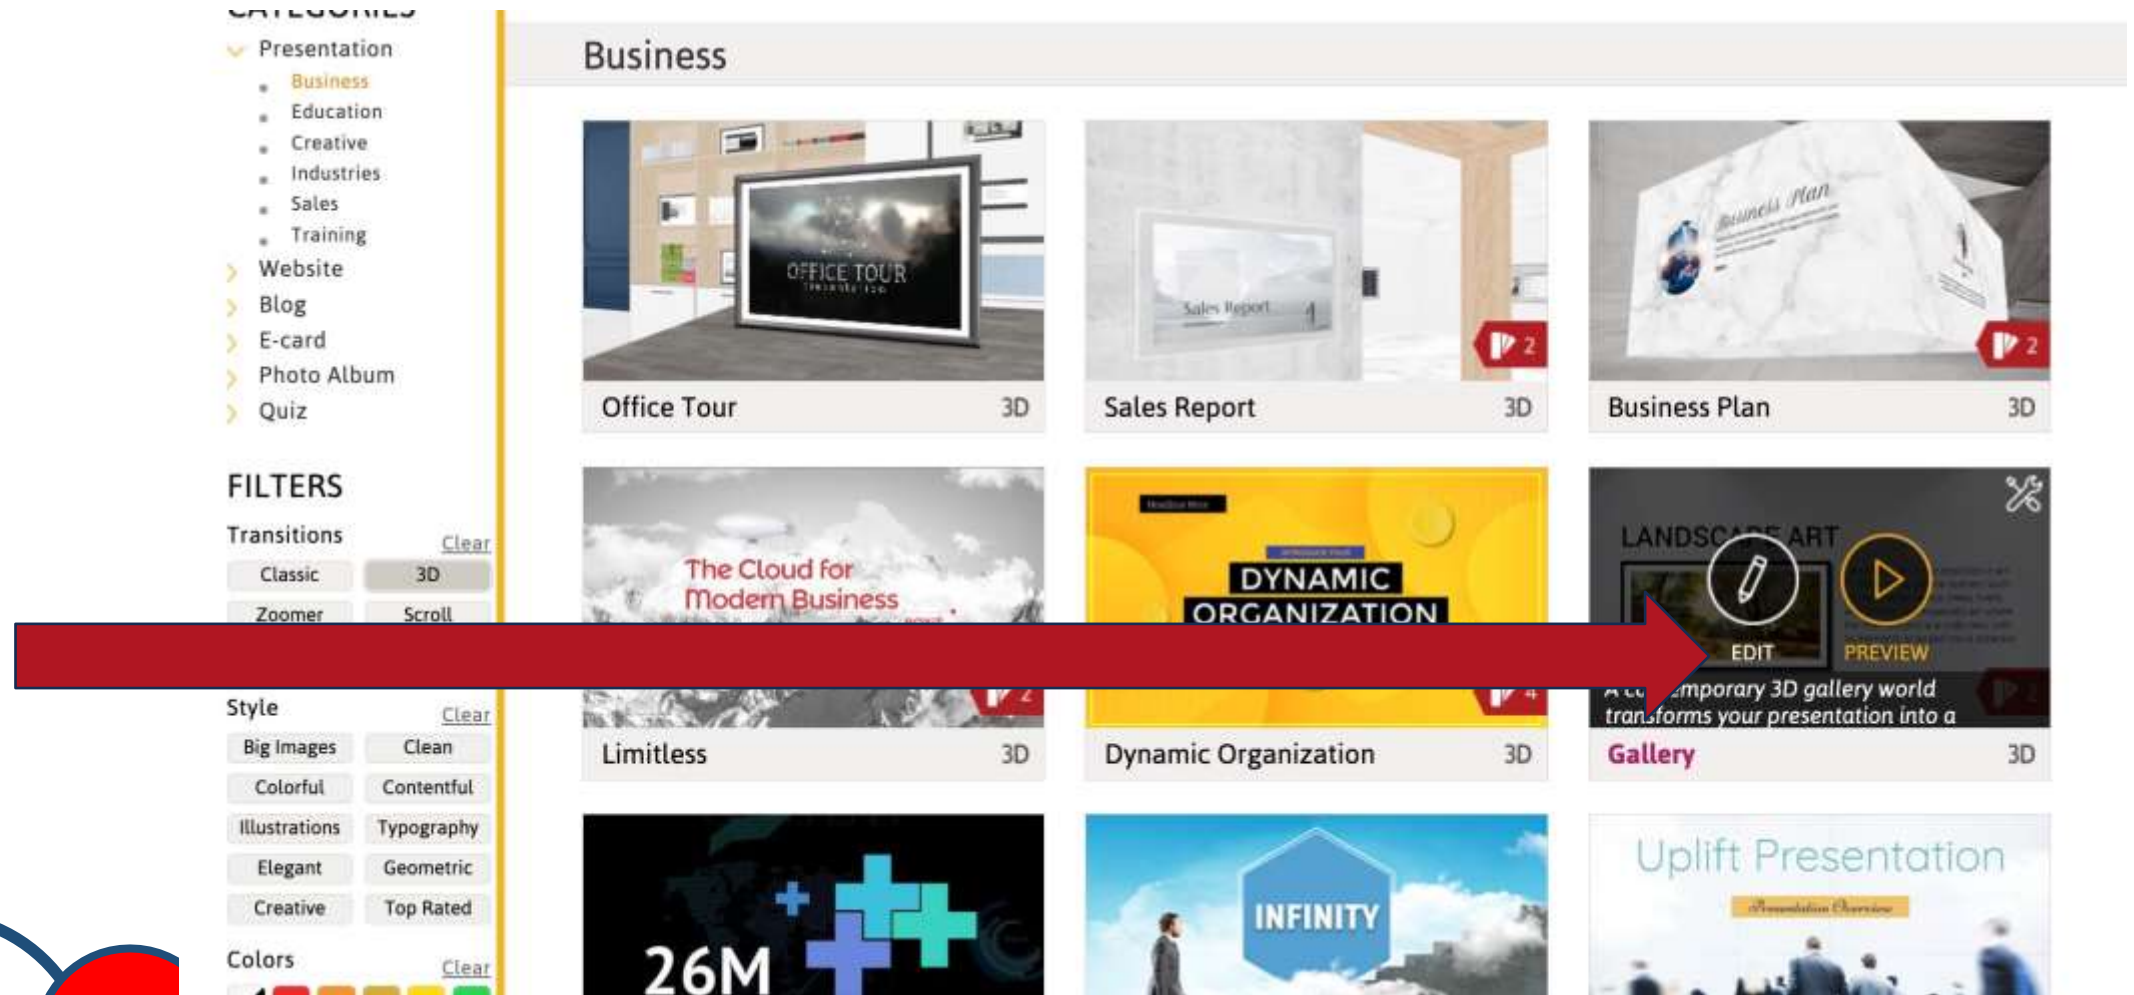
Presentation
Business
Education
Creative
Industries
Sales
Training
Website
Blog
E-card
Photo Album
Quiz

FILTERS
Transitions Clear
Classic
3D
Zoomer
Scroll

Style Clear
Big Images
Clean
Colorful
Contentful
Illustrations
Typography
Elegant
Geometric
Creative
Top Rated

Colors Clear

Business

OFFICE TOUR
Office Tour 3D

Sales Report
2
Sales Report 3D

Business Plan
2
Business Plan 3D

The Cloud for Modern Business
Limitless 3D

DYNAMIC ORGANIZATION
Dynamic Organization 3D

LANDSCAPE ART
EDIT
PREVIEW
A co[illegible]mporary 3D gallery world transforms your presentation into a
Gallery 3D

26M

INFINITY

Uplift Presentation
Presentation Overview